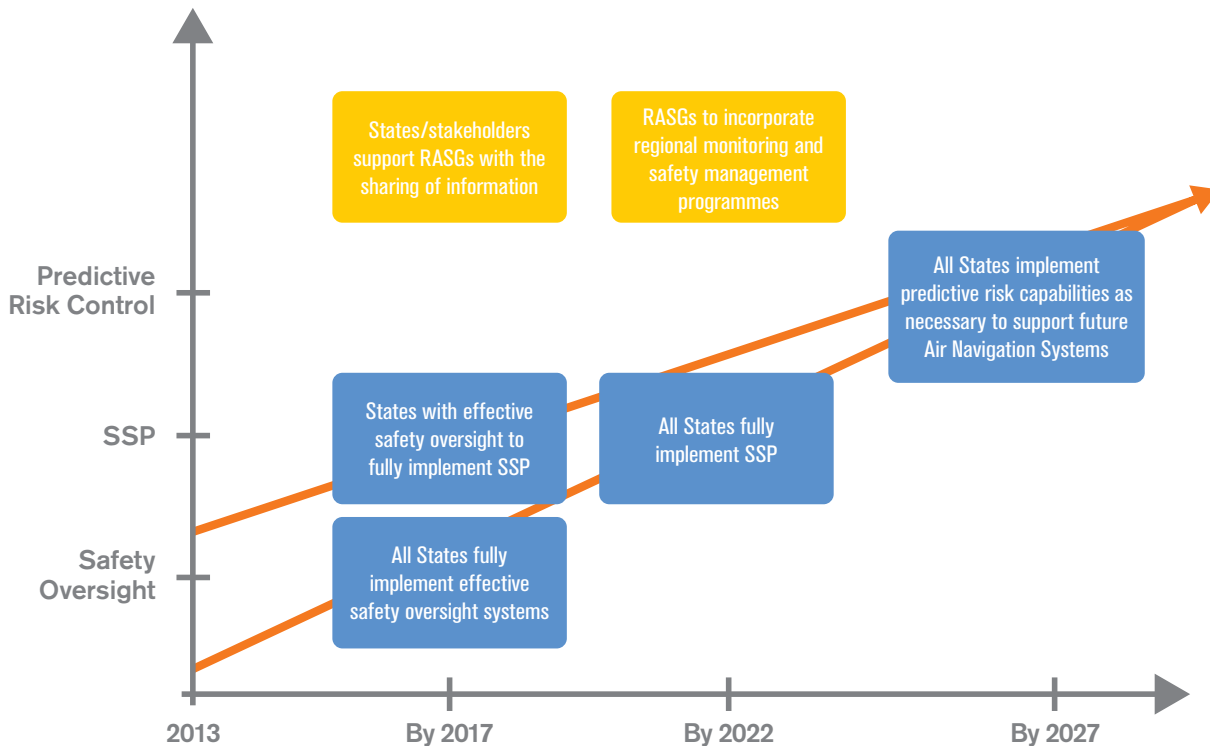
States/stakeholders support RASGs with the sharing of information

RASGs to incorporate regional monitoring and safety management programmes

Predictive Risk Control

All States implement predictive risk capabilities as necessary to support future Air Navigation Systems

SSP

States with effective safety oversight to fully implement SSP

All States fully implement SSP

Safety Oversight

All States fully implement effective safety oversight systems

2013

By 2017

By 2022

By 2027